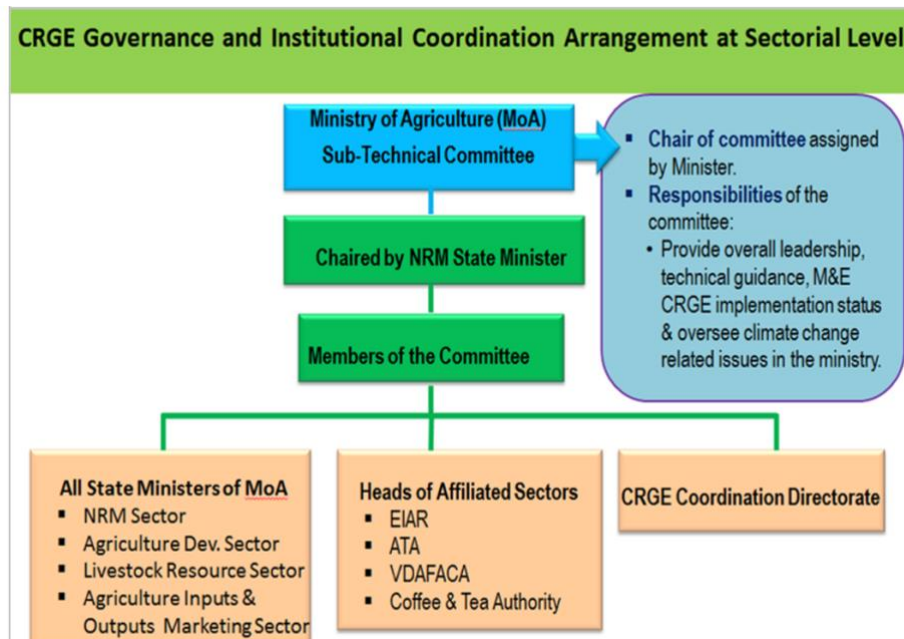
CRGE Governance and Institutional Coordination Arrangement at Sectorial Level

Ministry of Agriculture (MoA) Sub-Technical Committee

- Chair of committee assigned by Minister.
- Responsibilities of the committee:
  - Provide overall leadership, technical guidance, M&E CRGE implementation status & oversee climate change related issues in the ministry.

Chaired by NRM State Minister

Members of the Committee

All State Ministers of MoA
- NRM Sector
- Agriculture Dev. Sector
- Livestock Resource Sector
- Agriculture Inputs & Outputs Marketing Sector

Heads of Affiliated Sectors
- EIAR
- ATA
- VDAFACA
- Coffee & Tea Authority

CRGE Coordination Directorate